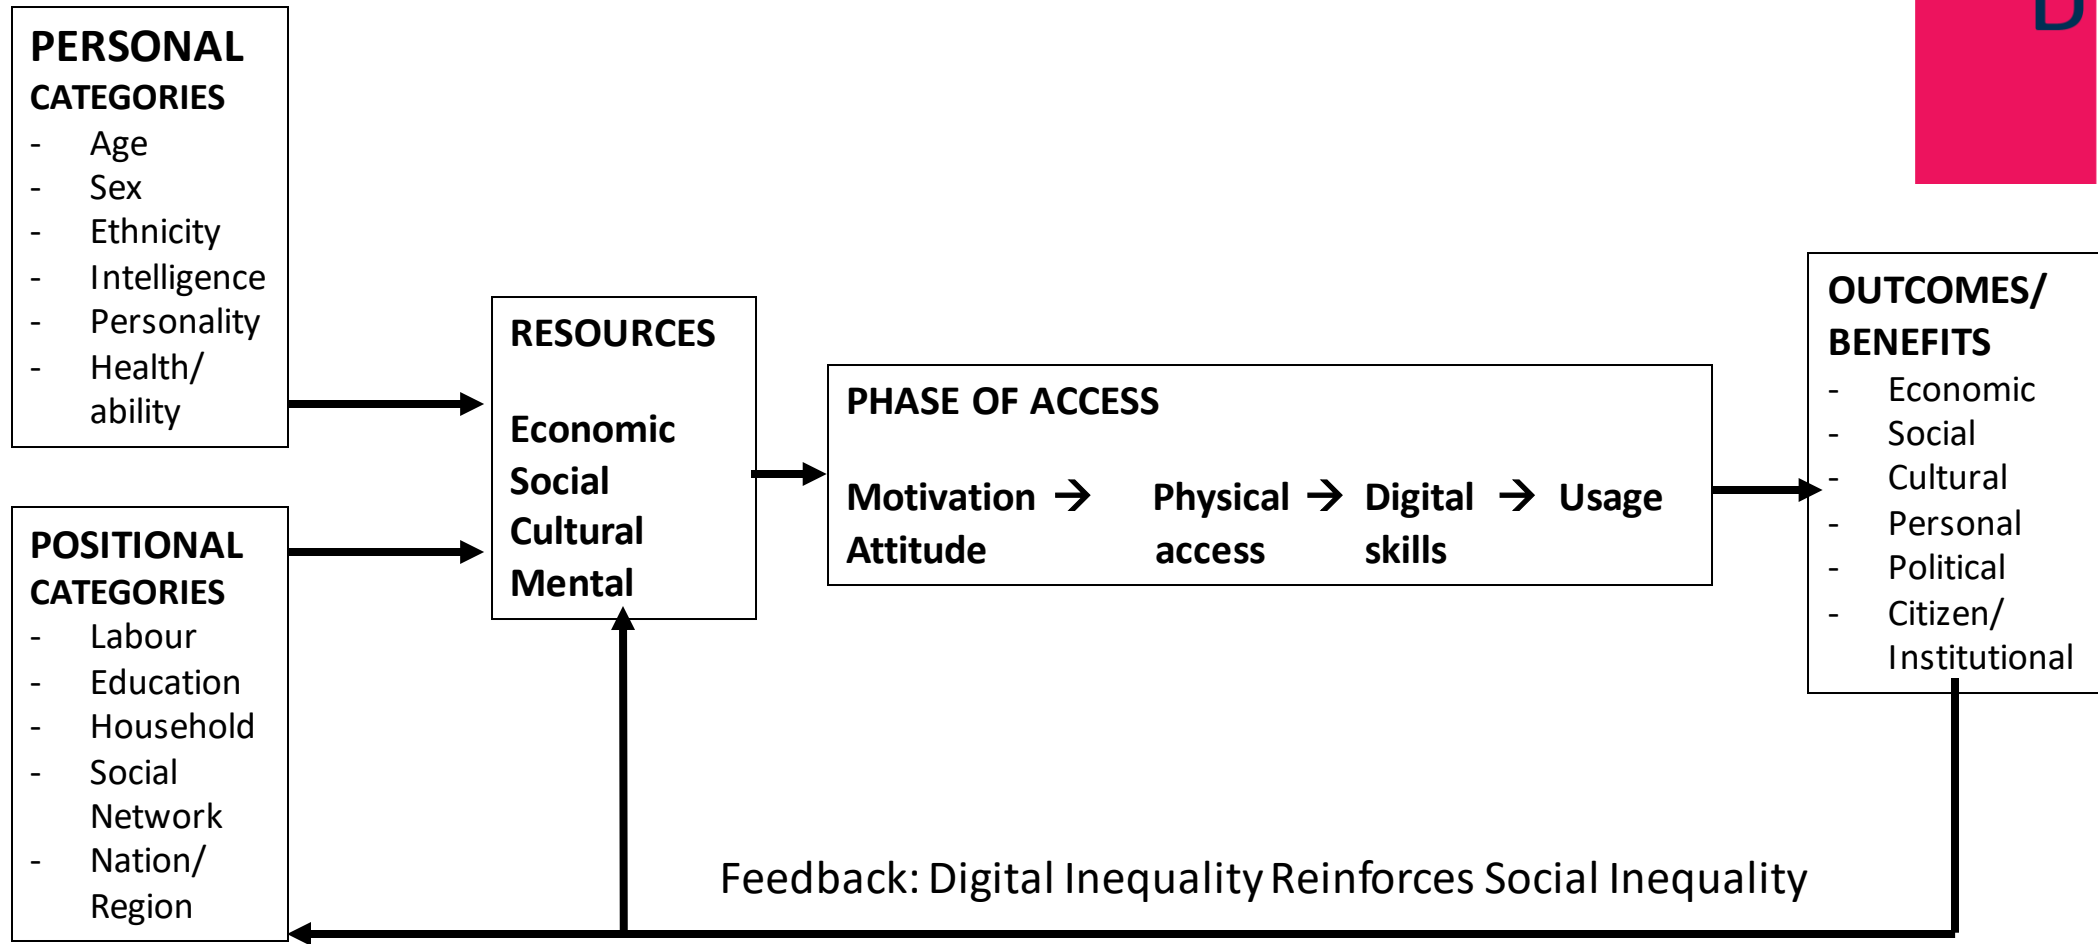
PERSONAL CATEGORIES
- Age
- Sex
- Ethnicity
- Intelligence
- Personality
- Health/ ability

POSITIONAL CATEGORIES
- Labour
- Education
- Household
- Social Network
- Nation/ Region

RESOURCES

Economic
Social
Cultural
Mental

PHASE OF ACCESS

Motivation Attitude → Physical access → Digital skills → Usage

OUTCOMES/ BENEFITS
- Economic
- Social
- Cultural
- Personal
- Political
- Citizen/ Institutional

Feedback: Digital Inequality Reinforces Social Inequality